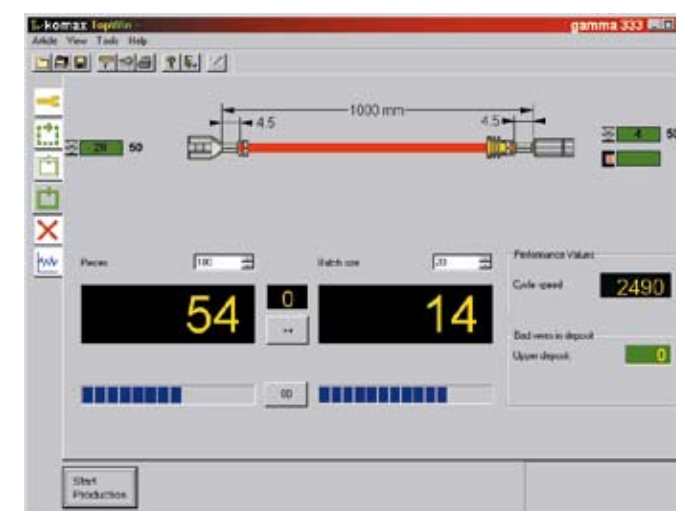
komax TopWin

gamma 333

Article View Tools Help

1000 mm

4.5

4.5

28

50

4

50

Pieces

100

Batch size

20

54

0

14

Performance Values

Cycle speed

2490

Bad wires in deposit

Upper deposit

0

00

Start Production